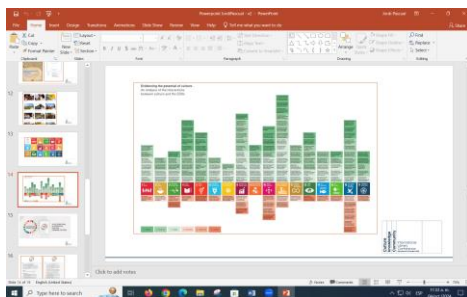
Powerpoint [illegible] - PowerPoint

File Home Insert Design Transitions Animations Slide Show Review View Help Tell me what you want to do

Cut
Copy
Format Painter
Paste
New Slide
Layout
Reset
Section
Clipboard
Slides
Font
Paragraph
Drawing
Editing
Find
Replace
Select
Arrange
Quick Styles

Evidencing the presence of culture...
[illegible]

Click to add notes

Slide 14 of 19 English (United States)
Notes Comments

Type here to search